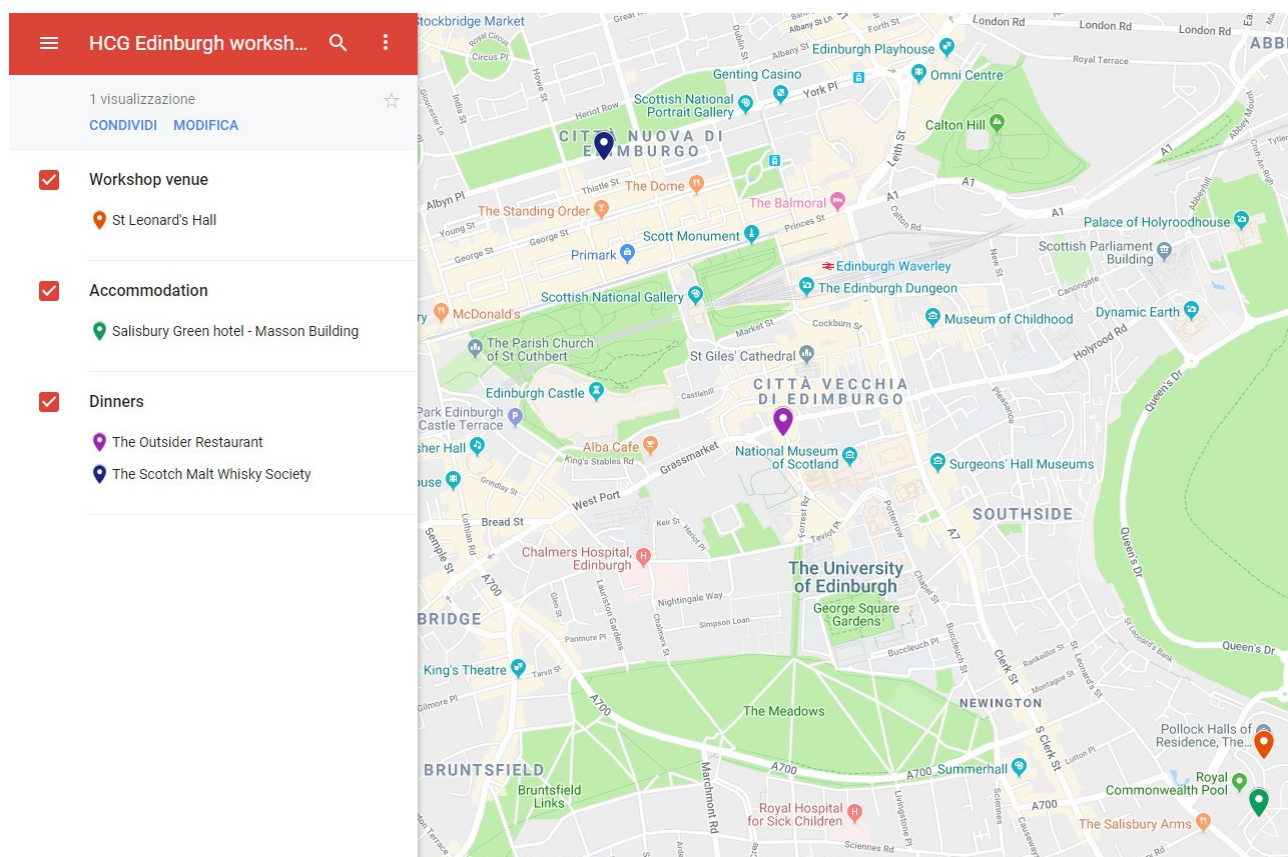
HCG Edinburgh worksh...

1 visualizzazione

CONDIVIDI MODIFICA

Workshop venue

St Leonard's Hall

Accommodation

Salisbury Green hotel - Masson Building

Dinners

The Outsider Restaurant

The Scotch Malt Whisky Society

Stockbridge Market
London Rd
London Rd
ABB
Edinburgh Playhouse
Genting Casino
Omni Centre
Royal Terrace
York Pl
Scottish National Portrait Gallery
Calton Hill
CITTÀ NUOVA DI EDIMBURGO
The Dome
The Balmoral
A1
The Standing Order
Palace of Holyroodhouse
Scott Monument
Primark
Scottish Parliament Building
Edinburgh Waverley
The Edinburgh Dungeon
McDonald's
Scottish National Gallery
Museum of Childhood
Dynamic Earth
The Parish Church of St Cuthbert
St Giles' Cathedral
Holyrood Rd
Edinburgh Castle
CITTÀ VECCHIA DI EDIMBURGO
Park Edinburgh Castle Terrace
Alba Cafe
National Museum of Scotland
Surgeons' Hall Museums
Grassmarket
West Port
SOUTHSIDE
Bread St
Chalmers Hospital, Edinburgh
The University of Edinburgh
George Square Gardens
BRIDGE
Nightingale Way
Simpson Loan
King's Theatre
Queen's Dr
NEWINGTON
The Meadows
Pollock Halls of Residence, The...
BRUNTSFIELD
Summerhall
Royal Commonwealth Pool
Bruntsfield Links
Royal Hospital for Sick Children
The Salisbury Arms
A700
A7
Clerk St